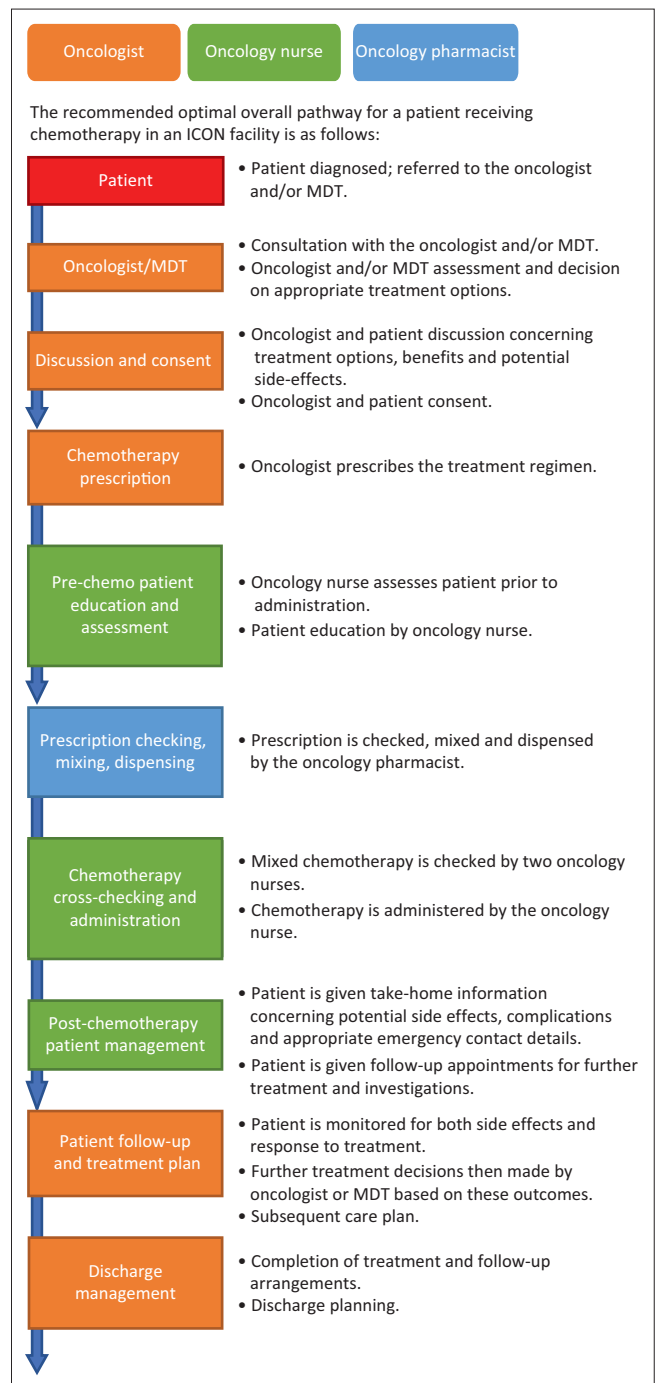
Oncologist

Oncology nurse

Oncology pharmacist

The recommended optimal overall pathway for a patient receiving chemotherapy in an ICON facility is as follows:

Patient

• Patient diagnosed; referred to the oncologist and/or MDT.

Oncologist/MDT

• Consultation with the oncologist and/or MDT.
• Oncologist and/or MDT assessment and decision on appropriate treatment options.

Discussion and consent

• Oncologist and patient discussion concerning treatment options, benefits and potential side-effects.
• Oncologist and patient consent.

Chemotherapy prescription

• Oncologist prescribes the treatment regimen.

Pre-chemo patient education and assessment

• Oncology nurse assesses patient prior to administration.
• Patient education by oncology nurse.

Prescription checking, mixing, dispensing

• Prescription is checked, mixed and dispensed by the oncology pharmacist.

Chemotherapy cross-checking and administration

• Mixed chemotherapy is checked by two oncology nurses.
• Chemotherapy is administered by the oncology nurse.

Post-chemotherapy patient management

• Patient is given take-home information concerning potential side effects, complications and appropriate emergency contact details.
• Patient is given follow-up appointments for further treatment and investigations.

Patient follow-up and treatment plan

• Patient is monitored for both side effects and response to treatment.
• Further treatment decisions then made by oncologist or MDT based on these outcomes.
• Subsequent care plan.

Discharge management

• Completion of treatment and follow-up arrangements.
• Discharge planning.